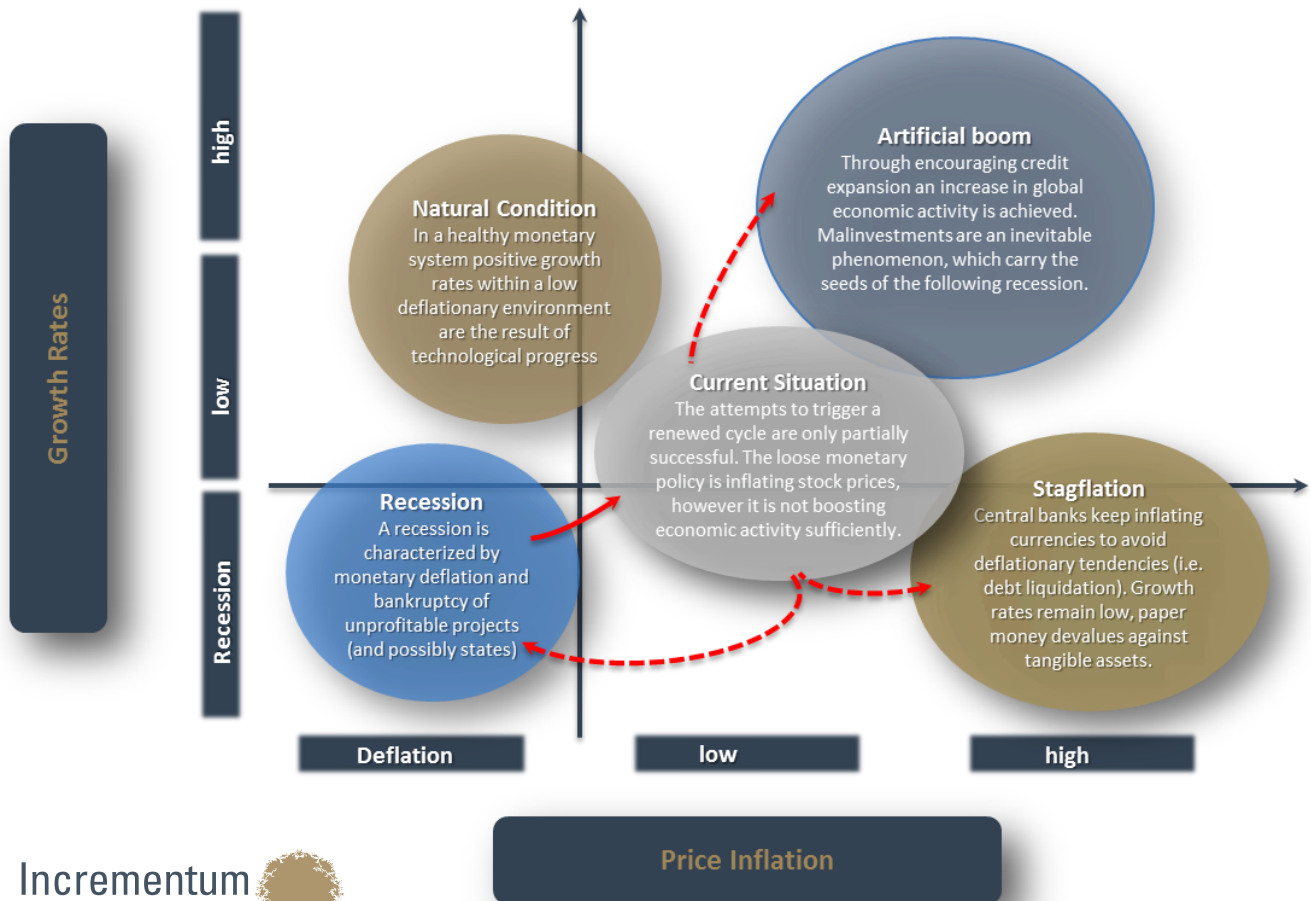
Growth Rates

high

low

Recession

Artificial boom
Through encouraging credit expansion an increase in global economic activity is achieved. Malinvestments are an inevitable phenomenon, which carry the seeds of the following recession.

Natural Condition
In a healthy monetary system positive growth rates within a low deflationary environment are the result of technological progress

Current Situation
The attempts to trigger a renewed cycle are only partially successful. The loose monetary policy is inflating stock prices, however it is not boosting economic activity sufficiently.

Recession
A recession is characterized by monetary deflation and bankruptcy of unprofitable projects (and possibly states)

Stagflation
Central banks keep inflating currencies to avoid deflationary tendencies (i.e. debt liquidation). Growth rates remain low, paper money devalues against tangible assets.

Deflation

low

high

Price Inflation

Incrementum